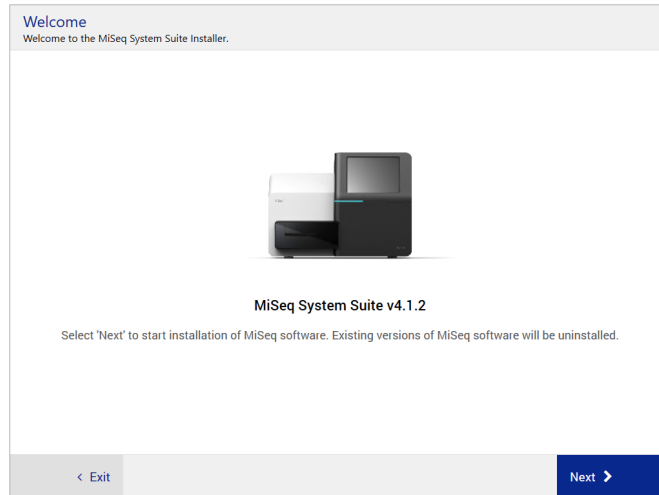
Welcome
Welcome to the MiSeq System Suite Installer.

MiSeq System Suite v4.1.2

Select 'Next' to start installation of MiSeq software. Existing versions of MiSeq software will be uninstalled.

‹ Exit

Next ›